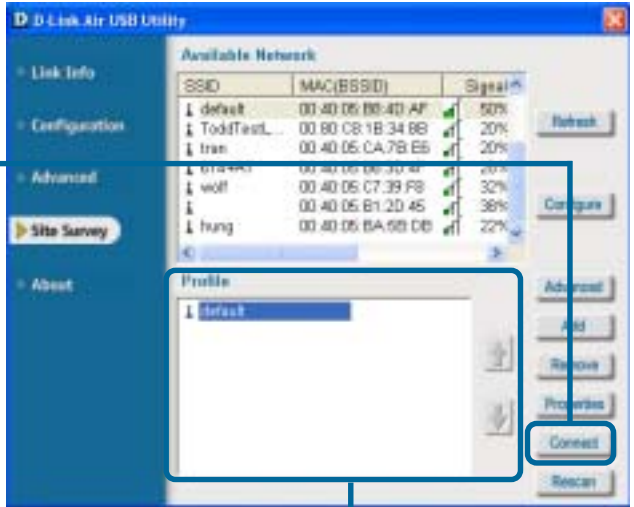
D D-Link Air USB Utility

Link Info

Configuration

Advanced

Site Survey

About

Available Network

| SSID | MAC(BSSID) | Signal |
|---|---|---|
| default | 00:40:05:B8:4D:AF | 50% |
| ToddTestL... | 00:80:C8:1B:34:BB | 20% |
| tran | 00:40:05:CA:7B:E6 | 20% |
| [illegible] | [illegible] | 26% |
| wolf | 00:40:05:C7:39:F8 | 32% |
| | 00:40:05:B1:2D:45 | 38% |
| hung | 00:40:05:BA:6B:DB | 22% |

Refresh

Configure

Profile

default

Advanced

Add

Remove

Properties

Connect

Rescan